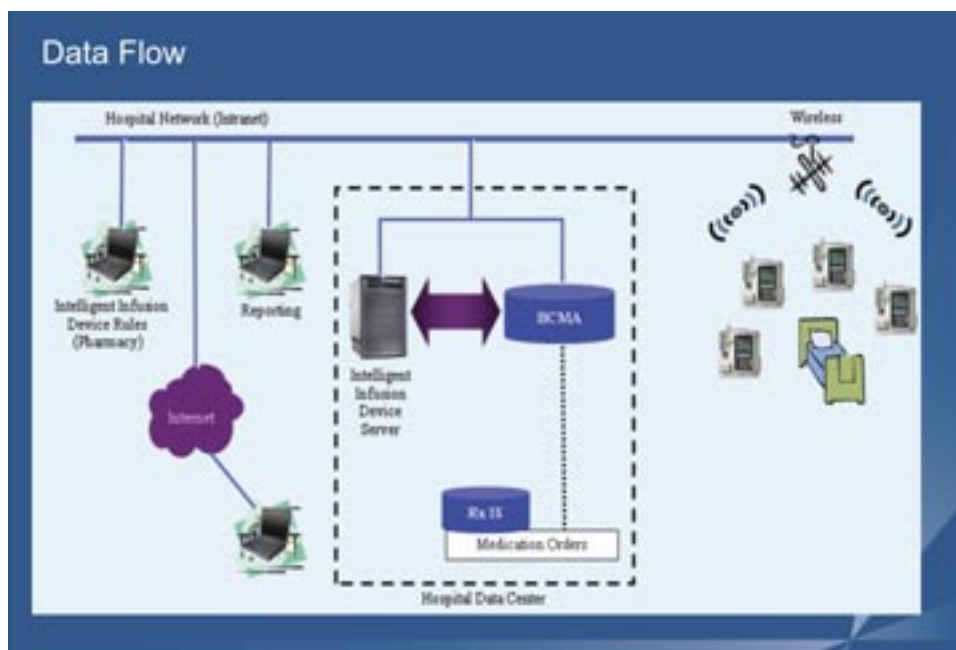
Data Flow

Hospital Network (Intranet)

Wireless

Intelligent Infusion Device Rules (Pharmacy)

Reporting

Internet

Intelligent Infusion Device Server

BCMA

Rx IS

Medication Orders

Hospital Data Center